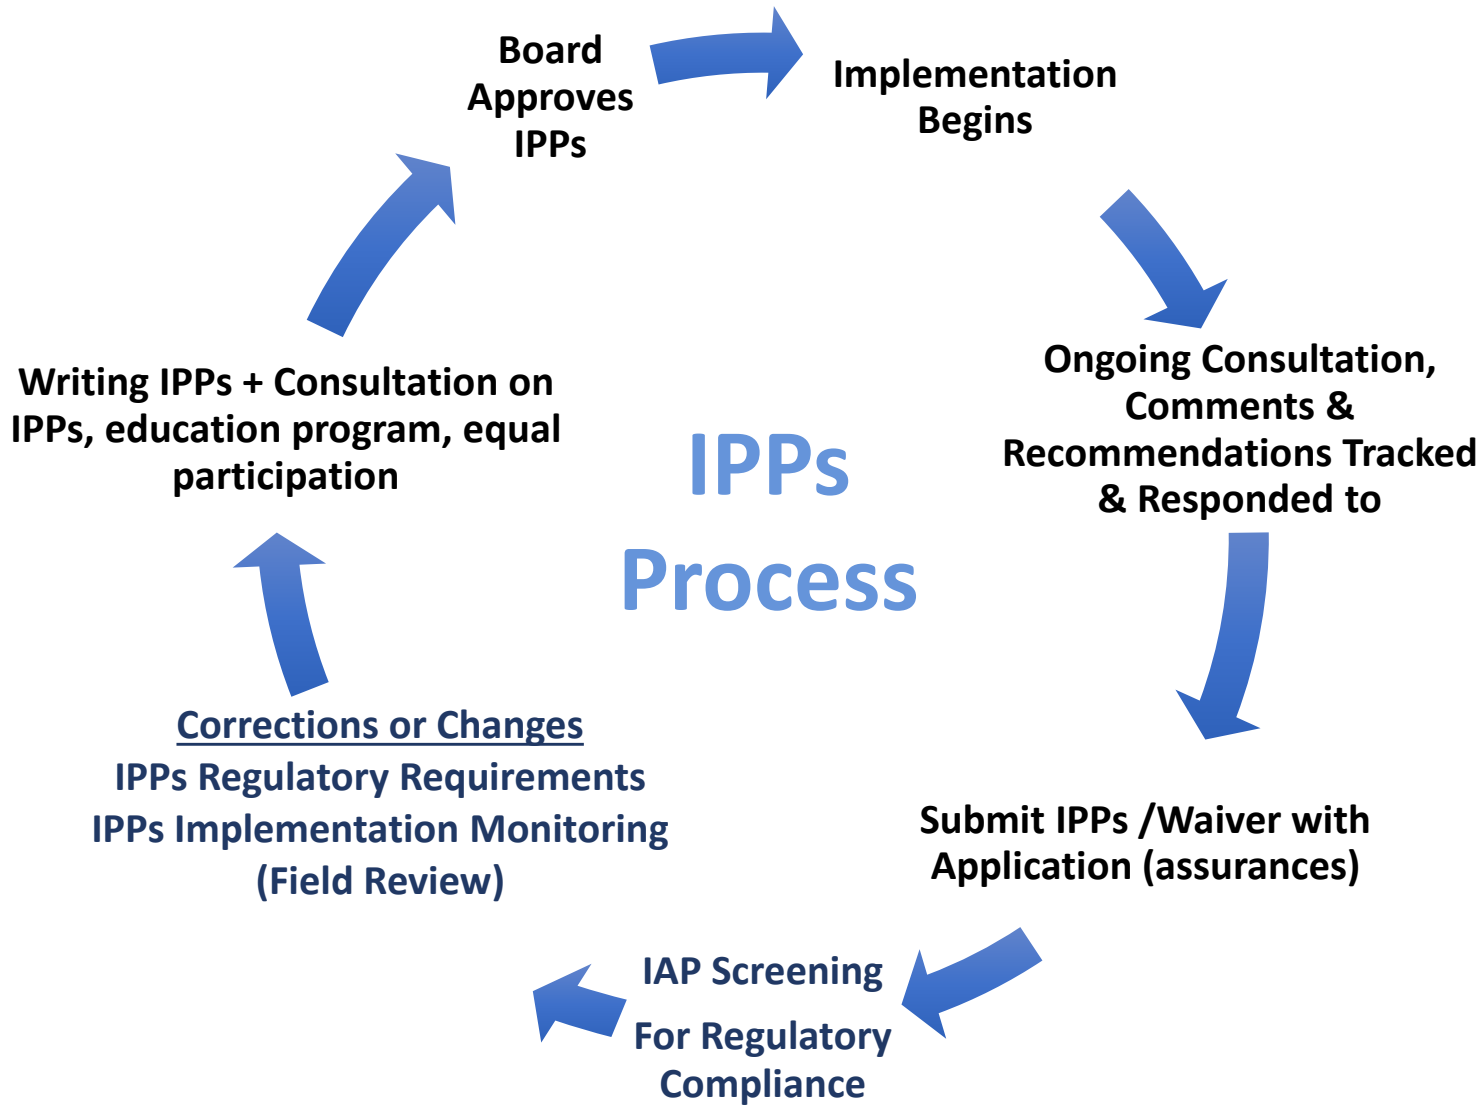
Board Approves IPPs

Implementation Begins

Ongoing Consultation, Comments & Recommendations Tracked & Responded to

Submit IPPs /Waiver with Application (assurances)

IAP Screening

For Regulatory Compliance

Corrections or Changes
IPPs Regulatory Requirements
IPPs Implementation Monitoring
(Field Review)

Writing IPPs + Consultation on IPPs, education program, equal participation

IPPs Process